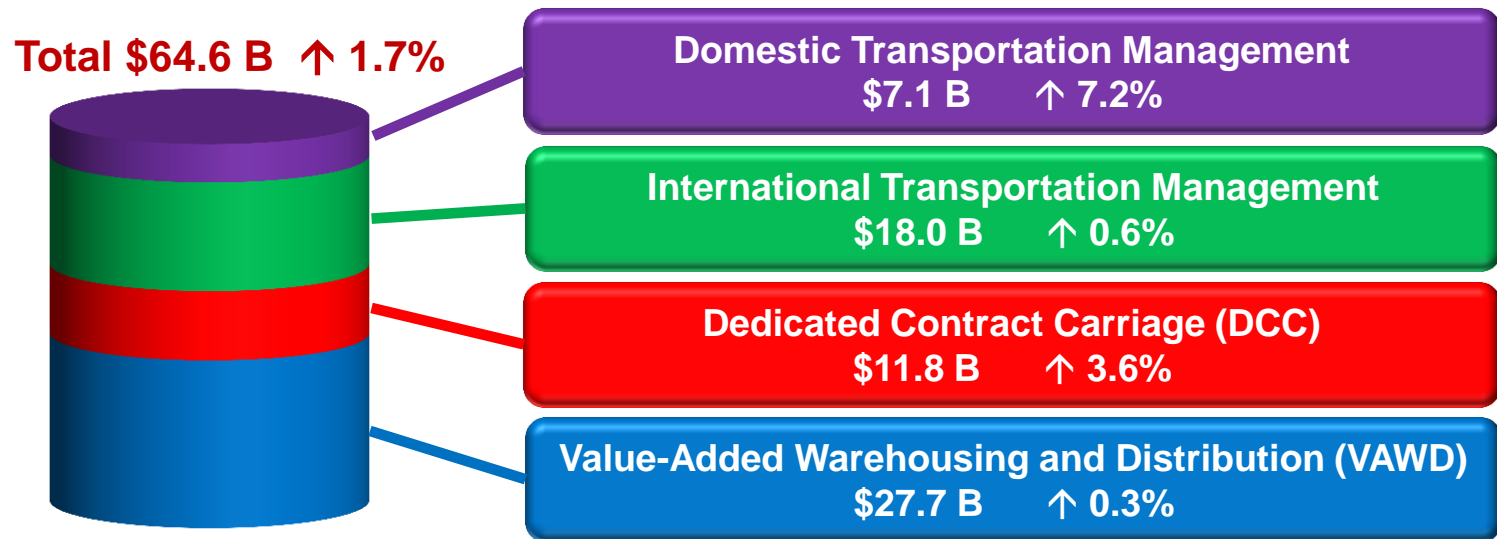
Total \$64.6 B ↑ 1.7%

Domestic Transportation Management
\$7.1 B ↑ 7.2%

International Transportation Management
\$18.0 B ↑ 0.6%

Dedicated Contract Carriage (DCC)
\$11.8 B ↑ 3.6%

Value-Added Warehousing and Distribution (VAWD)
\$27.7 B ↑ 0.3%